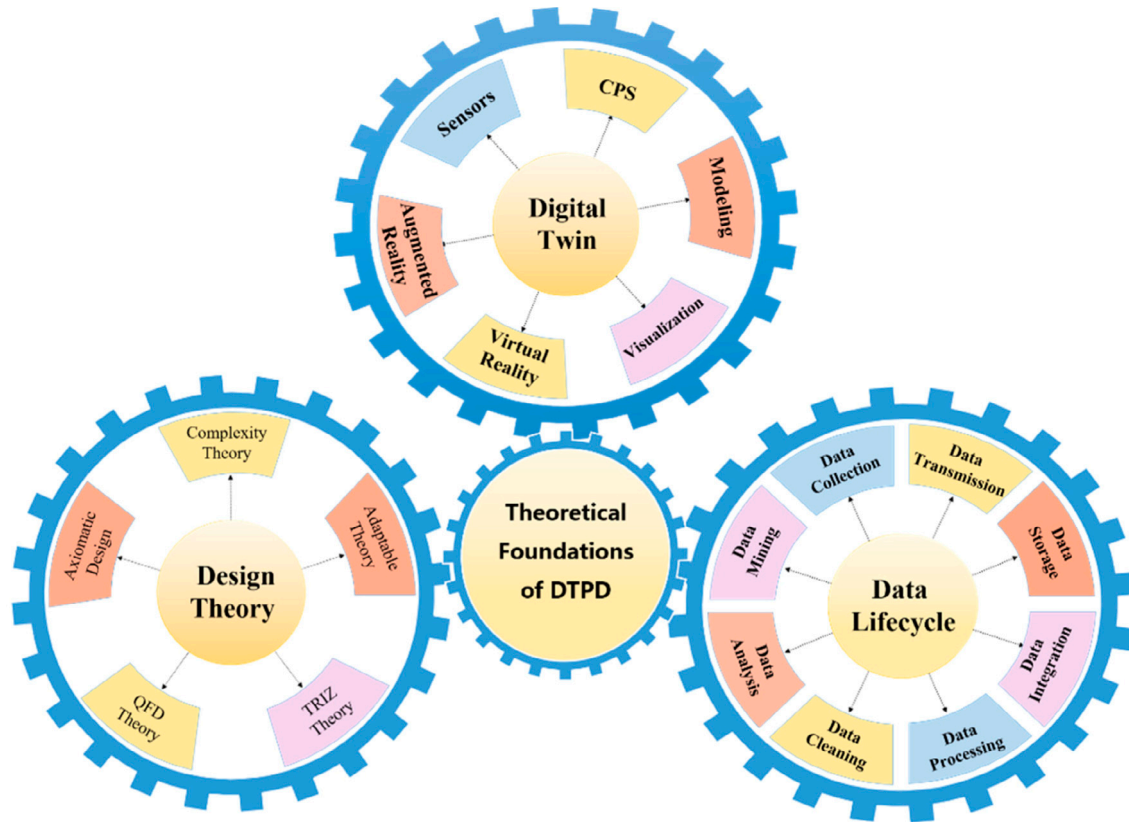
Digital Twin

Sensors

CPS

Modeling

Visualization

Virtual Reality

Augmented Reality

Design Theory

Complexity Theory

Adaptable Theory

TRIZ Theory

QFD Theory

Axiomatic Design

Theoretical Foundations of DTPD

Data Lifecycle

Data Collection

Data Transmission

Data Storage

Data Integration

Data Processing

Data Cleaning

Data Analysis

Data Mining